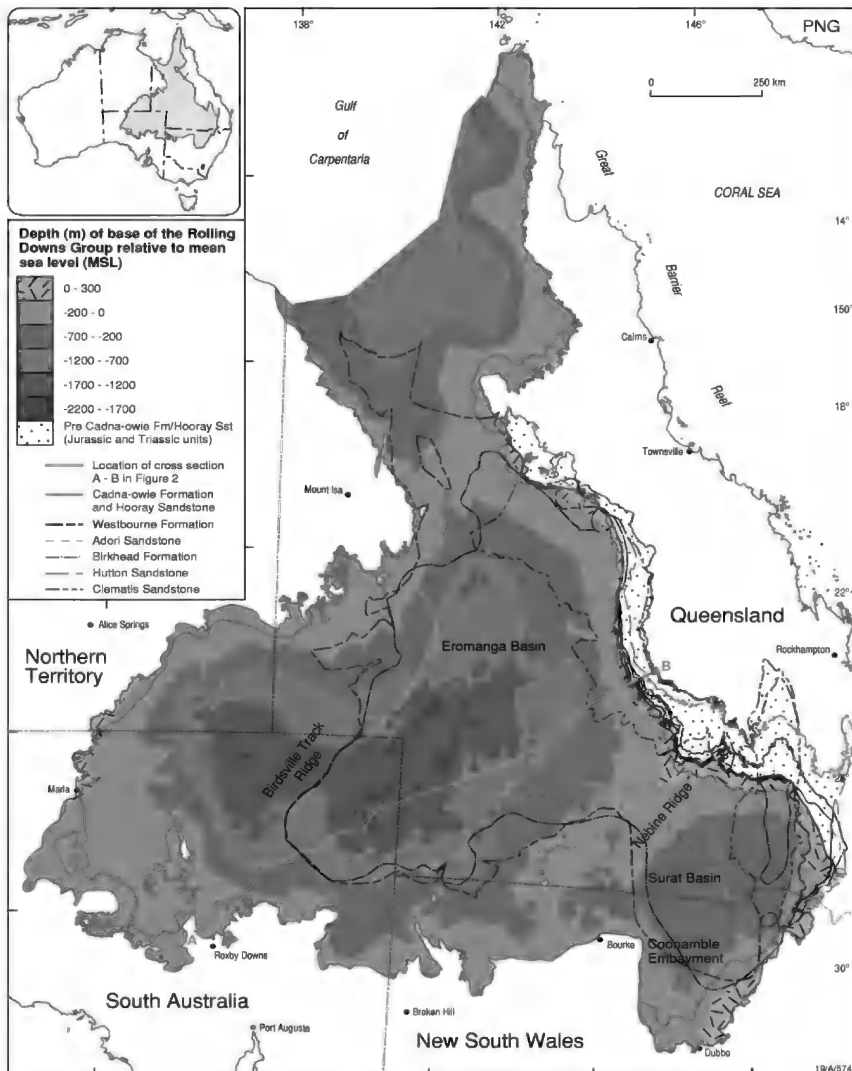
138°
142°
146°
PNG

0
250 km

Gulf
of
Carpentaria

Great
Barrier
Reef

CORAL SEA

14°
15°
18°
22°
30°

Depth (m) of base of the Rolling Downs Group relative to mean sea level (MSL)
0 - 300
-200 - 0
-700 - -200
-1200 - -700
-1700 - -1200
-2200 - -1700
Pre Cadna-owie Fm/Hooray Sst (Jurassic and Triassic units)
Location of cross section A - B in Figure 2
Cadna-owie Formation and Hooray Sandstone
Westbourne Formation
Adori Sandstone
Birkhead Formation
Hutton Sandstone
Clematis Sandstone

Cairns
Townsville
Mount Isa
Alice Springs
Queensland
Rockhampton
B
Northern Territory
Eromanga Basin
Birdsville Track Ridge
Nebine Ridge
Marla
Surat Basin
A
Roxby Downs
Bourke
Coonamble Embayment
South Australia
Broken Hill
Port Augusta
New South Wales
Dubbo
19/A/574